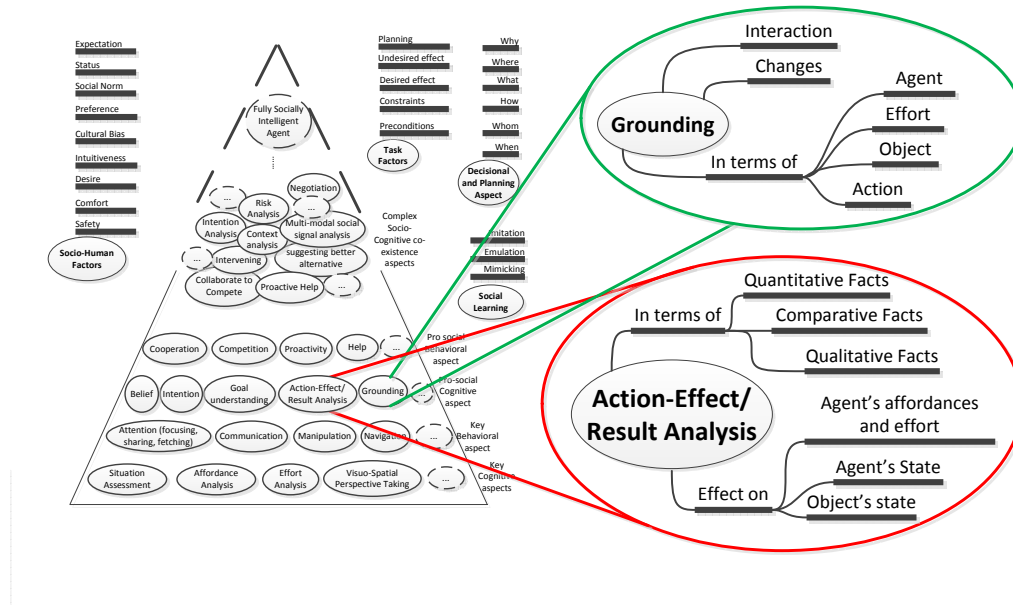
Expectation
Status
Social Norm
Preference
Cultural Bias
Intuitiveness
Desire
Comfort
Safety
Socio-Human Factors

Fully Socially Intelligent Agent

...
Risk Analysis
Negotiation
...
Intention Analysis
Context analysis
Multi-modal social signal analysis
...
Intervening
suggesting better alternative
Collaborate to Compete
Proactive Help
...

Complex Socio-Cognitive co-existence aspects

Planning
Undesired effect
Desired effect
Constraints
Preconditions
Task Factors

Why
Where
What
How
Whom
When
Decisional and Planning Aspect

Imitation
Emulation
Mimicking
Social Learning

Cooperation
Competition
Proactivity
Help
...
Pro social Behavioral aspect

Belief
Intention
Goal understanding
Action-Effect/ Result Analysis
Grounding
...
Pro-social Cognitive aspect

Attention (focusing, sharing, fetching)
Communication
Manipulation
Navigation
...
Key Behavioral aspect

Situation Assessment
Affordance Analysis
Effort Analysis
Visuo-Spatial Perspective Taking
...
Key Cognitive aspects

Grounding
Interaction
Changes
In terms of
Agent
Effort
Object
Action

Action-Effect/ Result Analysis
In terms of
Quantitative Facts
Comparative Facts
Qualitative Facts
Effect on
Agent's affordances and effort
Agent's State
Object's state